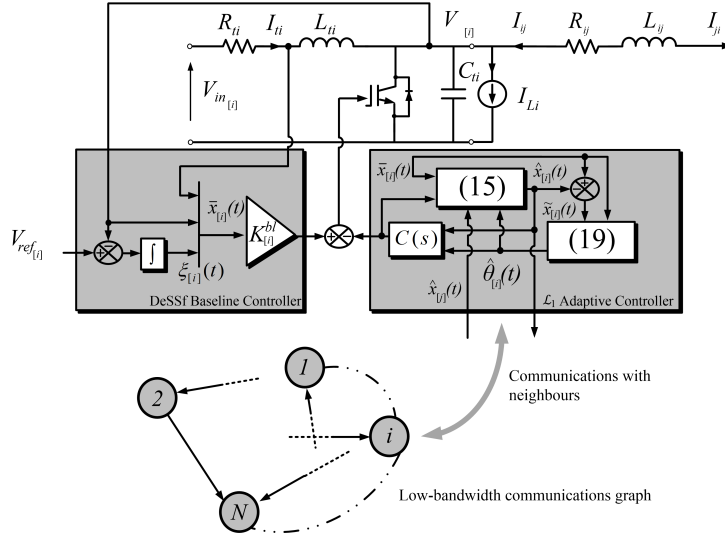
$R_{ti}$ $I_{ti}$ $L_{ti}$ $V_{[i]}$ $I_{ij}$ $R_{ij}$ $L_{ij}$ $I_{ji}$

$V_{in_{[i]}}$

$C_{ti}$ $I_{Li}$

$\bar{x}_{[i]}(t)$

$V_{ref_{[i]}}$

$\int$

$\xi_{[i]}(t)$

$K^{bl}_{[i]}$

DeSSf Baseline Controller

$\bar{x}_{[i]}(t)$ (15) $\hat{x}_{[i]}(t)$

$\tilde{x}_{[i]}(t)$

$C(s)$ (19)

$\hat{\theta}_{[i]}(t)$

$\hat{x}_{[j]}(t)$

$\mathcal{L}_1$ Adaptive Controller

1

2

$i$

$N$

Communications with neighbours

Low-bandwidth communications graph